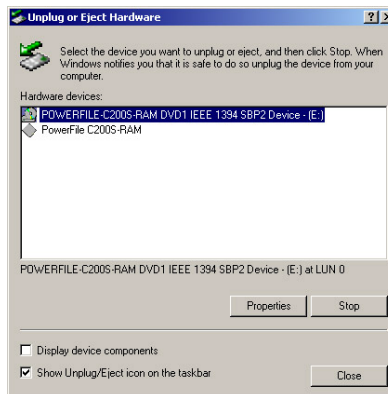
Unplug or Eject Hardware

?

X

Select the device you want to unplug or eject, and then click Stop. When Windows notifies you that it is safe to do so unplug the device from your computer.

Hardware devices:

POWERFILE-C200S-RAM DVD1 IEEE 1394 SBP2 Device - (E:)

PowerFile C200S-RAM

POWERFILE-C200S-RAM DVD1 IEEE 1394 SBP2 Device - (E:) at LUN 0

Properties

Stop

Display device components

Show Unplug/Eject icon on the taskbar

Close